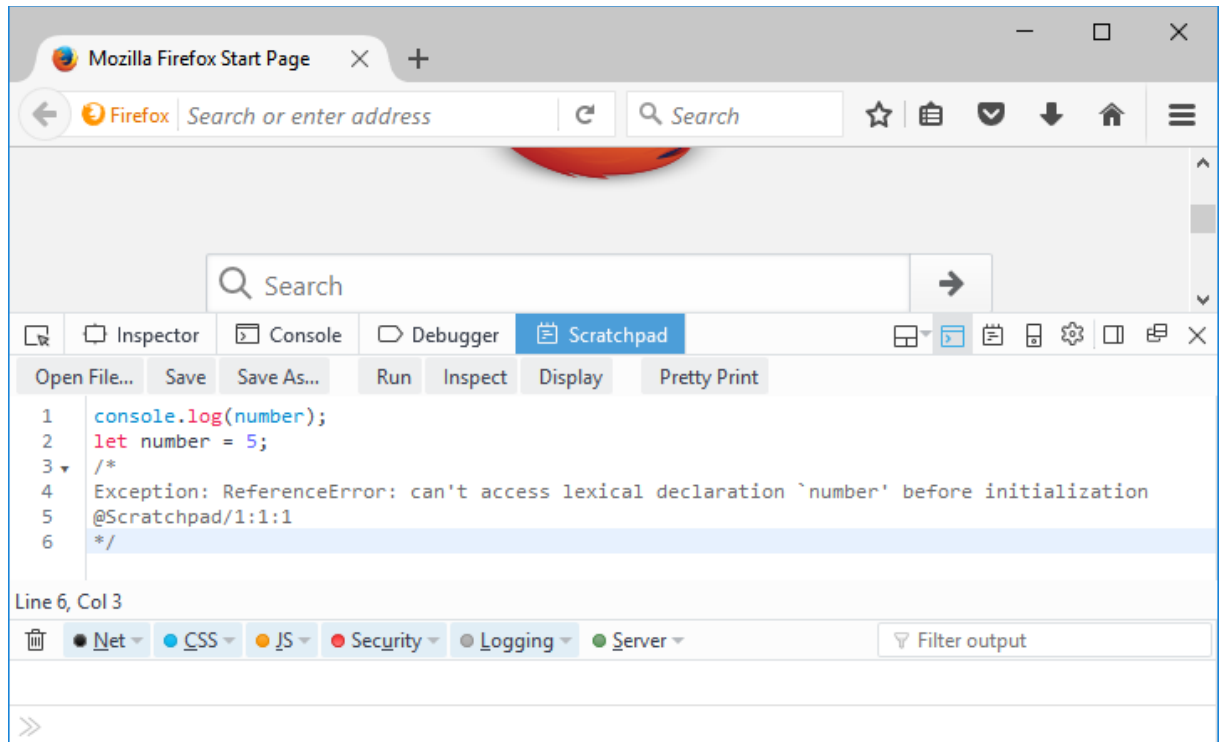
Mozilla Firefox Start Page

Firefox Search or enter address

Search

Search

Inspector Console Debugger Scratchpad

Open File... Save Save As... Run Inspect Display Pretty Print

1 console.log(number);
2 let number = 5;
3 /*
4 Exception: ReferenceError: can't access lexical declaration `number' before initialization
5 @Scratchpad/1:1:1
6 */

Line 6, Col 3

Net CSS JS Security Logging Server Filter output